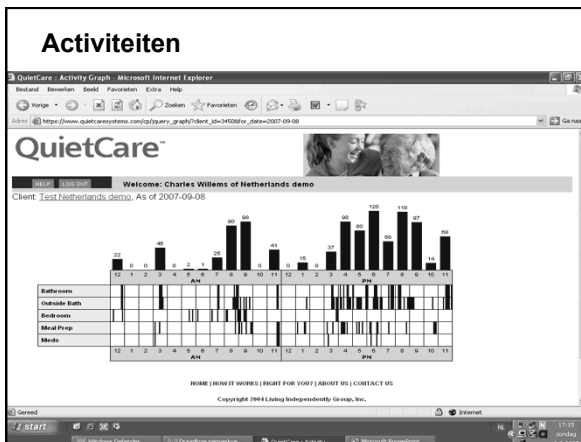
Activiteiten

QuietCare : Activity Graph - Microsoft Internet Explorer

Bestand Bewerken Beeld Favorieten Extra Help

Vorige Zoeken Favorieten

Adres https://www.quietcaresystems.com/cp/yquery_graph/?client_id=34506&for_date=2007-09-08

Ga naar

QuietCare™

HELP LOG OUT Welcome: Charles Willems of Netherlands demo

Client: Test Netherlands demo, As of 2007-09-08

22 0 0 46 0 2 1 25 90 98 0 41 0 15 0 37 98 80 120 58 118 97 14 68

12 1 2 3 4 5 6 7 8 9 10 11 12 1 2 3 4 5 6 7 8 9 10 11

AM PM

Bathroom

Outside Bath

Bedroom

Meal Prep

Meds

12 1 2 3 4 5 6 7 8 9 10 11 12 1 2 3 4 5 6 7 8 9 10 11

AM PM

HOME | HOW IT WORKS | RIGHT FOR YOU? | ABOUT US | CONTACT US

Copyright 2004 Living Independently Group, Inc.

Gereed Internet

start Windows Defender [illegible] QuietCare : Activity Microsoft PowerPoint

NL 17:15 zondag